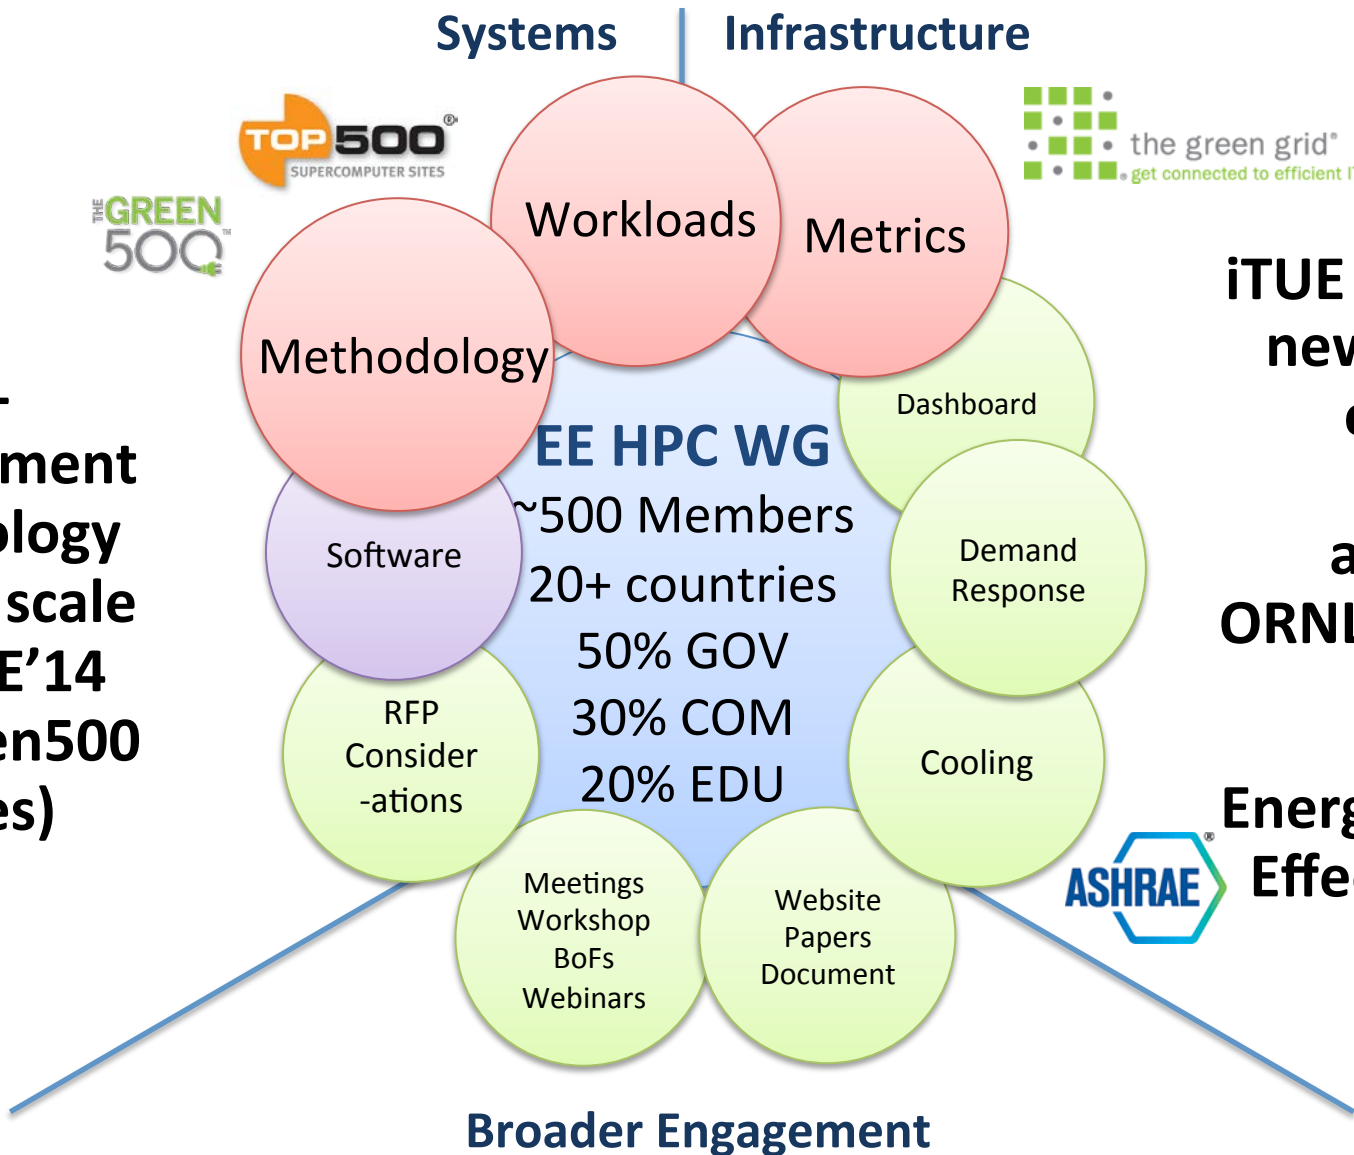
Systems

Infrastructure

TOP500 SUPERCOMPUTER SITES

THE GREEN 500

the green grid® get connected to efficient I

-
ment
ology
scale
E'14
en500
es)

Workloads

Metrics

Methodology

Dashboard

EE HPC WG
~500 Members
20+ countries
50% GOV
30% COM
20% EDU

Software

Demand Response

RFP Consider -ations

Cooling

Meetings Workshop BoFs Webinars

Website Papers Document

iTUE
nev
(
a
ORNL

Energ
Effe

ASHRAE

Broader Engagement